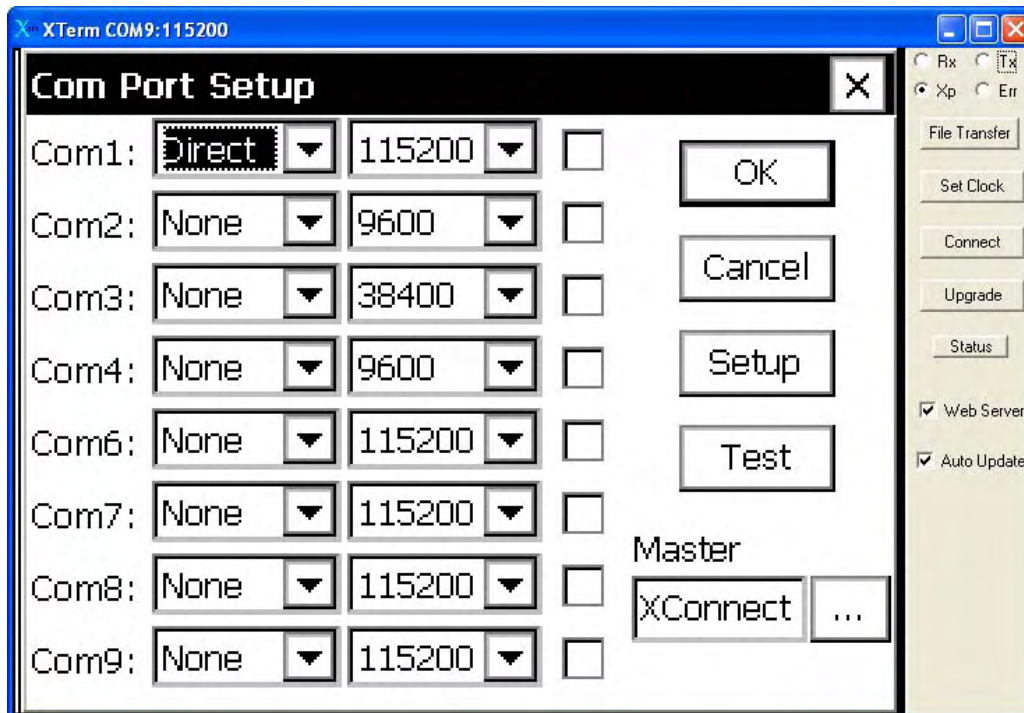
XTerm COM9:115200

Com Port Setup

Com1: Direct 115200
Com2: None 9600
Com3: None 38400
Com4: None 9600
Com6: None 115200
Com7: None 115200
Com8: None 115200
Com9: None 115200

OK
Cancel
Setup
Test
Master
XConnect ...

Rx Tx
Xp Err
File Transfer
Set Clock
Connect
Upgrade
Status
Web Server
Auto Update